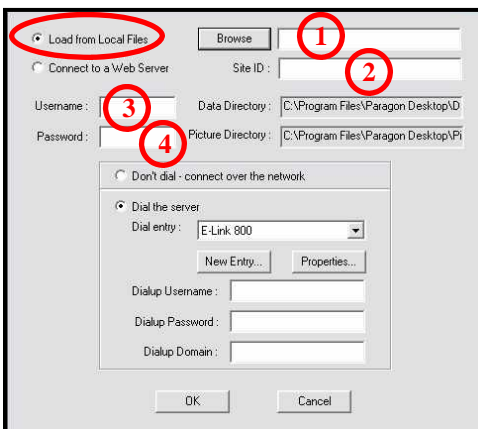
Load from Local Files

Browse

1

Connect to a Web Server

Site ID :

2

Username :

3

Data Directory : C:\Program Files\Paragon Desktop\D

Password :

4

Picture Directory : C:\Program Files\Paragon Desktop\Pi

Don't dial - connect over the network

Dial the server

Dial entry : E-Link 800

New Entry...

Properties...

Dialup Username :

Dialup Password :

Dialup Domain :

OK

Cancel